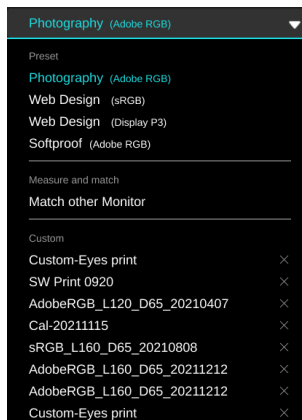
Photography (Adobe RGB)

Preset

Photography (Adobe RGB)

Web Design (sRGB)

Web Design (Display P3)

Softproof (Adobe RGB)

Measure and match

Match other Monitor

Custom

Custom-Eyes print ×

SW Print 0920 ×

AdobeRGB_L120_D65_20210407 ×

Cal-20211115 ×

sRGB_L160_D65_20210808 ×

AdobeRGB_L160_D65_20211212 ×

AdobeRGB_L160_D65_20211212 ×

Custom-Eyes print ×